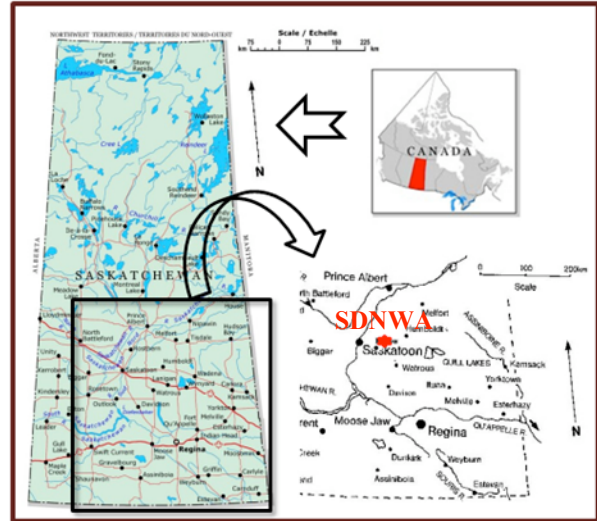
NORTHWEST TERRITORIES / TERRITOIRES DU NORD-OUEST

Scale / Echelle
75 0 25 75 150 225
km km

Athabasca
Fond-du-Lac
Stony Rapids
Wollaston Lake
Cree L.
Reindeer
Southend
La Ronge
Buffalo Narrows
Île-à-la-Crosse
Churchill
Meadow Lake
Montreal Lake
ALBERTA
MANITOBA
SASKATCHEWAN
North Battleford
Prince Albert
Melfort
Humboldt
Saskatoon
Kindersley
Rosetown
Outlook
Davidson
Yorkton
Melville
Esterhazy
Moose Jaw
Regina
Indian Head
Swift Current
Maple Creek
Gravelbourg
Shaunavon
Weyburn
Estevan
Carnduff
Gull Lake
Leader
Kerrobert

N

CANADA

Prince Albert
N. Battleford
Melfort
Humboldt
SDNWA
Biggar
Saskatoon
Watrous
QUILL LAKES
Kamsack
Yorkton
Davidson
Rana
Melville
Esterhazy
HEWAN R.
QU'APPELLE R.
Moose Jaw
Regina
Creek
Dunlark
Weyburn
Assiniboia
Estevan
0 100 200km
Scale
N